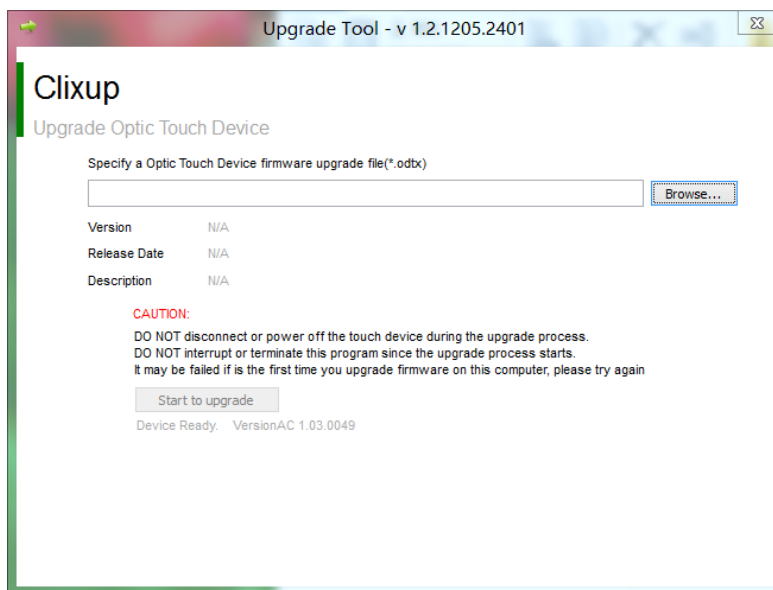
Upgrade Tool - v 1.2.1205.2401

Clixup

Upgrade Optic Touch Device

Specify a Optic Touch Device firmware upgrade file(*.odtx)

Browse...

Version N/A

Release Date N/A

Description N/A

CAUTION:

DO NOT disconnect or power off the touch device during the upgrade process.
DO NOT interrupt or terminate this program since the upgrade process starts.
It may be failed if is the first time you upgrade firmware on this computer, please try again

Start to upgrade

Device Ready. VersionAC 1.03.0049